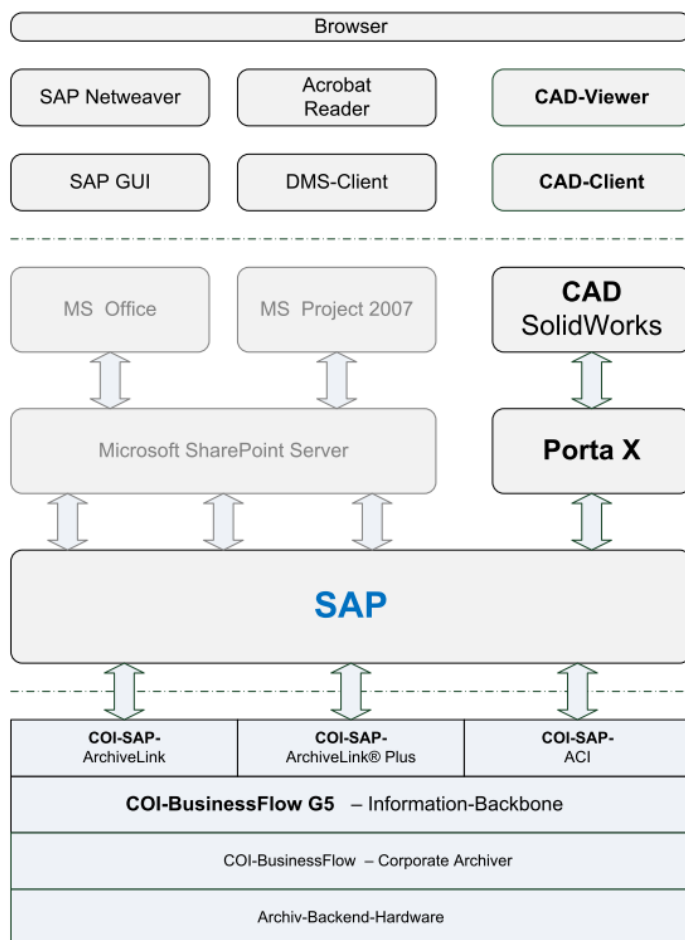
Browser

SAP Netweaver

Acrobat Reader

CAD-Viewer

SAP GUI

DMS-Client

CAD-Client

MS Office

MS Project 2007

CAD SolidWorks

Microsoft SharePoint Server

Porta X

SAP

COI-SAP-ArchiveLink

COI-SAP-ArchiveLink® Plus

COI-SAP-ACI

COI-BusinessFlow G5 – Information-Backbone

COI-BusinessFlow – Corporate Archiver

Archiv-Backend-Hardware